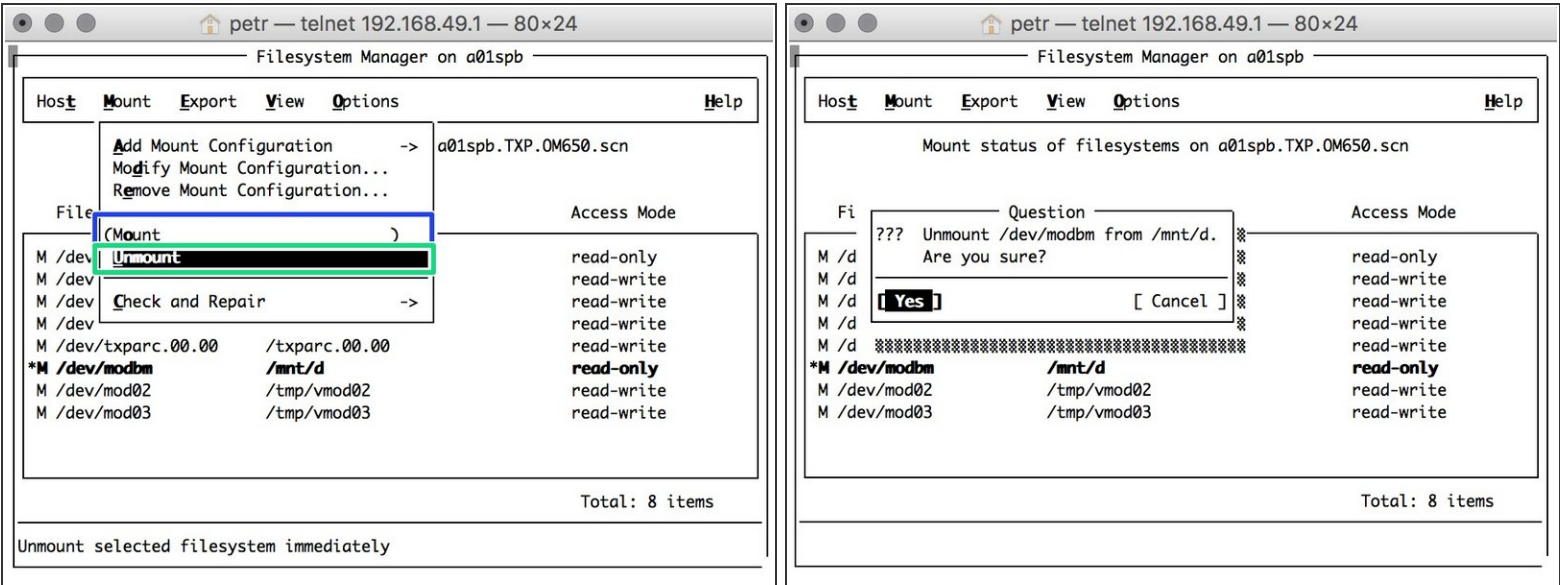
petr — telnet 192.168.49.1 — 80×24

Filesystem Manager on a01spb

Host Mount Export View Options Help

Add Mount Configuration -> a01spb.TXP.OM650.scn
Modify Mount Configuration...
Remove Mount Configuration...

File Access Mode

(Mount )
Unmount

Check and Repair ->

M /dev read-only
M /dev read-write
M /dev read-write
M /dev read-write
M /dev/txparc.00.00 /txparc.00.00 read-write
*M /dev/modbm /mnt/d read-only
M /dev/mod02 /tmp/vmod02 read-write
M /dev/mod03 /tmp/vmod03 read-write

Total: 8 items

Unmount selected filesystem immediately

petr — telnet 192.168.49.1 — 80×24

Filesystem Manager on a01spb

Host Mount Export View Options Help

Mount status of filesystems on a01spb.TXP.OM650.scn

Fi Access Mode

Question
??? Unmount /dev/modbm from /mnt/d.
Are you sure?

[ Yes ] [ Cancel ]

M /d read-only
M /d read-write
M /d read-write
M /d read-write
M /d read-write
*M /dev/modbm /mnt/d read-only
M /dev/mod02 /tmp/vmod02 read-write
M /dev/mod03 /tmp/vmod03 read-write

Total: 8 items